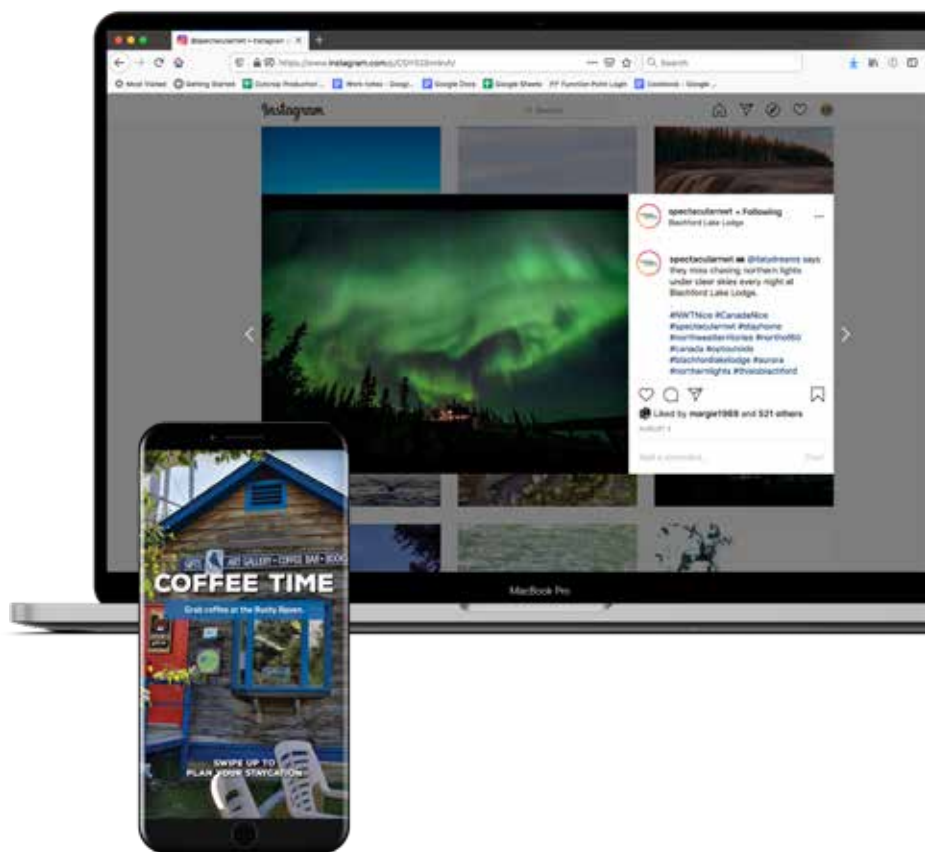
@spectacularnwt • Instagram

https://www.instagram.com/p/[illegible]

Most Visited Getting Started Colornap Production... Work notes - Goog... Google Docs Google Sheets PP Function Point Login Cookbook - Google...

Instagram

Search

spectacularnwt • Following
Blachford Lake Lodge

spectacularnwt @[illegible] says they miss chasing northern lights under clear skies every night at Blachford Lake Lodge.

#NWTNice #CanadaNice #spectacularnwt #stayhome #northwestterritories #north60 #canada #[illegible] #blachfordlakelodge #aurora #northernlights #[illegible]

Liked by margie1969 and 521 others

AUGUST 1

Add a comment...

Post

MacBook Pro

GIFTS ART GALLERY • COFFEE BAR • BOOKS

COFFEE TIME

Grab coffee at the Rusty Ripen.

SWIPE UP TO PLAN YOUR STAYCATION